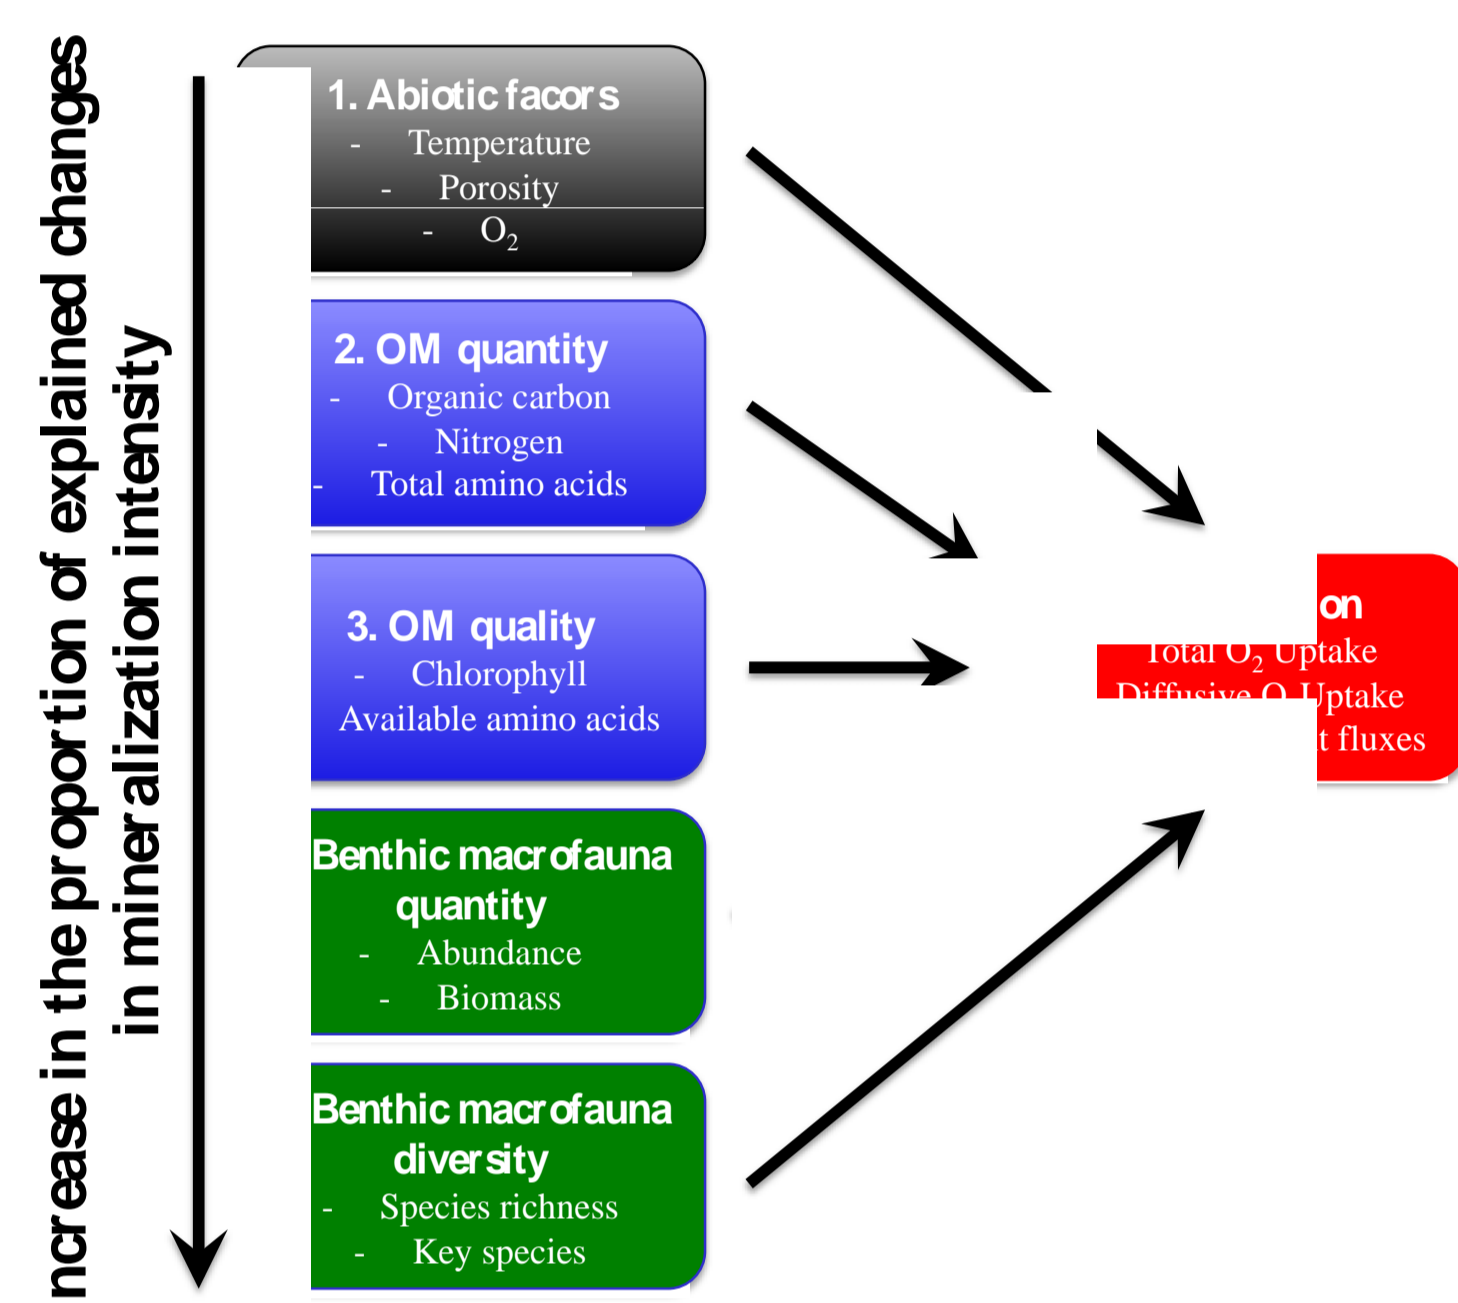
ncrease in the proportion of explained changes in mineralization intensity

1. Abiotic facors
- Temperature
- Porosity
- $O_2$

2. OM quantity
- Organic carbon
- Nitrogen
- Total amino acids

3. OM quality
- Chlorophyll
Available amino acids

Benthic macrofauna quantity
- Abundance
- Biomass

Benthic macrofauna diversity
- Species richness
- Key species

on
Total $O_2$ Uptake
Diffusive O Uptake
t fluxes